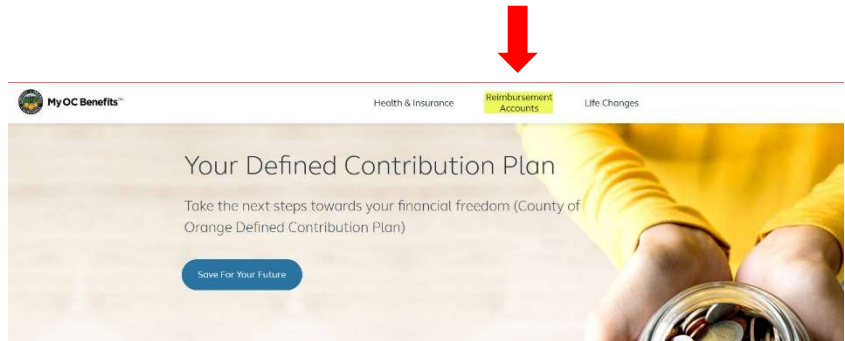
My OC Benefits™

Health & Insurance

Reimbursement Accounts

Life Changes

Your Defined Contribution Plan

Take the next steps towards your financial freedom (County of Orange Defined Contribution Plan)

Save For Your Future